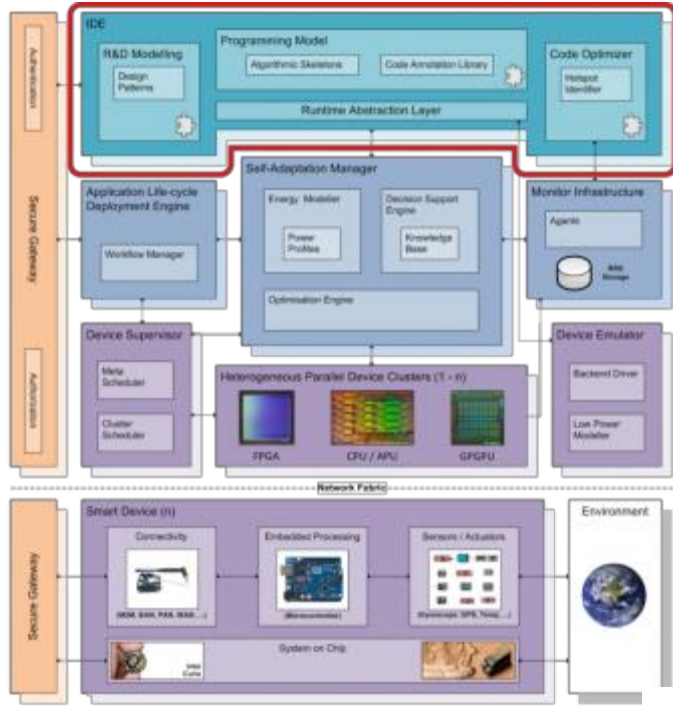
Authentication

Secure Gateway

Authorisation

IDE

R&D Modelling

Design Patterns

Programming Model

Algorithmic Skeletons

Code Annotation Library

Runtime Abstraction Layer

Code Optimizer

Hotspot Identifier

Application Life-cycle Deployment Engine

Workflow Manager

Self-Adaptation Manager

Energy Modeller

Power Profiles

Decision Support Engine

Knowledge Base

Optimisation Engine

Monitor Infrastructure

Agents

RRD Storage

Device Supervisor

Meta Scheduler

Cluster Scheduler

Heterogeneous Parallel Device Clusters (1 - n)

FPGA

CPU / APU

GPGPU

Device Emulator

Backend Driver

Low Power Modeller

Network Fabric

Secure Gateway

Smart Device (n)

Connectivity

(WSN, BAN, PAN, WAN, ...)

Embedded Processing

(Microcontroller)

Sensors / Actuators

(Gyroscope, GPS, Temp, ...)

System on Chip

Intel Curie

Environment